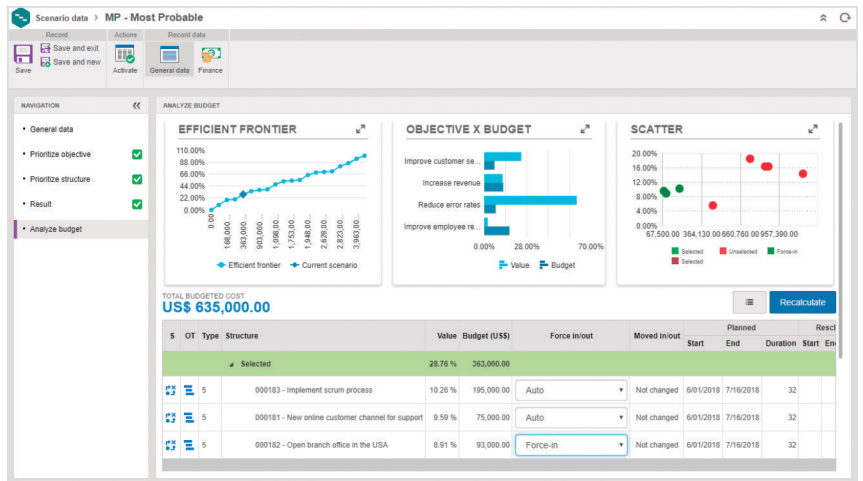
Scenario data > MP - Most Probable

Record
Save
Save and exit
Save and new
Actions
Activate
Record data
General data
Finance

NAVIGATION
General data
Prioritize objective
Prioritize structure
Result
Analyze budget

ANALYZE BUDGET

EFFICIENT FRONTIER
110.00%
88.00%
66.00%
44.00%
22.00%
0.00%
0.00
168,000...
363,000...
903,000...
1,098,00...
1,753,00...
1,948,00...
2,628,00...
2,823,00...
3,963,00...
Efficient frontier
Current scenario

OBJECTIVE X BUDGET
Improve customer se...
Increase revenue
Reduce error rates
Improve employee re...
0.00%
28.00%
70.00%
Value
Budget

SCATTER
20.00%
16.00%
12.00%
8.00%
4.00%
0.00%
67,500.00
364,130.00
660,760.00
957,390.00
Selected
Unselected
Force-in
Selected

TOTAL BUDGETED COST
US$ 635,000.00

Recalculate

| S | OT | Type | Structure | Value | Budget (US$) | Force in/out | Moved in/out | Planned Start | Planned End | Planned Duration | Resch Start | En |
|---|---|---|---|---|---|---|---|---|---|---|---|---|
| | | | Selected | 28.76 % | 363,000.00 | | | | | | | |
| | | 5 | 000183 - Implement scrum process | 10.26 % | 195,000.00 | Auto | Not changed | 6/01/2018 | 7/16/2018 | 32 | | |
| | | 5 | 000181 - New online customer channel for support | 9.59 % | 75,000.00 | Auto | Not changed | 6/01/2018 | 7/16/2018 | 32 | | |
| | | 5 | 000182 - Open branch office in the USA | 8.91 % | 93,000.00 | Force-in | Not changed | 6/01/2018 | 7/16/2018 | 32 | | |